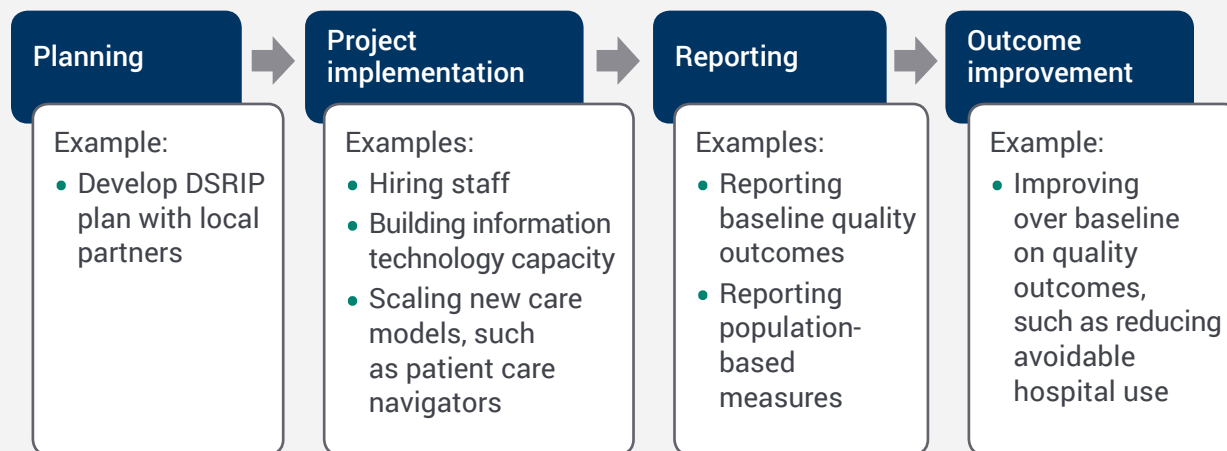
Planning

Example:
• Develop DSRIP plan with local partners

Project implementation

Examples:
• Hiring staff
• Building information technology capacity
• Scaling new care models, such as patient care navigators

Reporting

Examples:
• Reporting baseline quality outcomes
• Reporting population-based measures

Outcome improvement

Example:
• Improving over baseline on quality outcomes, such as reducing avoidable hospital use